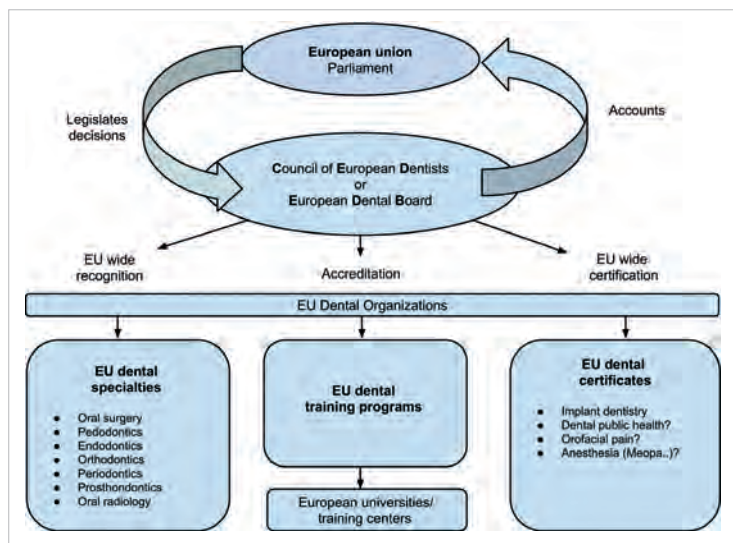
European union
Parliament

Legislates decisions

Accounts

Council of European Dentists
or
European Dental Board

EU wide recognition

Accreditation

EU wide certification

EU Dental Organizations

EU dental specialties

- Oral surgery
- Pedodontics
- Endodontics
- Orthodontics
- Periodontics
- Prosthondontics
- Oral radiology

EU dental training programs

European universities/ training centers

EU dental certificates

- Implant dentistry
- Dental public health?
- Orofacial pain?
- Anesthesia (Meopa..)?